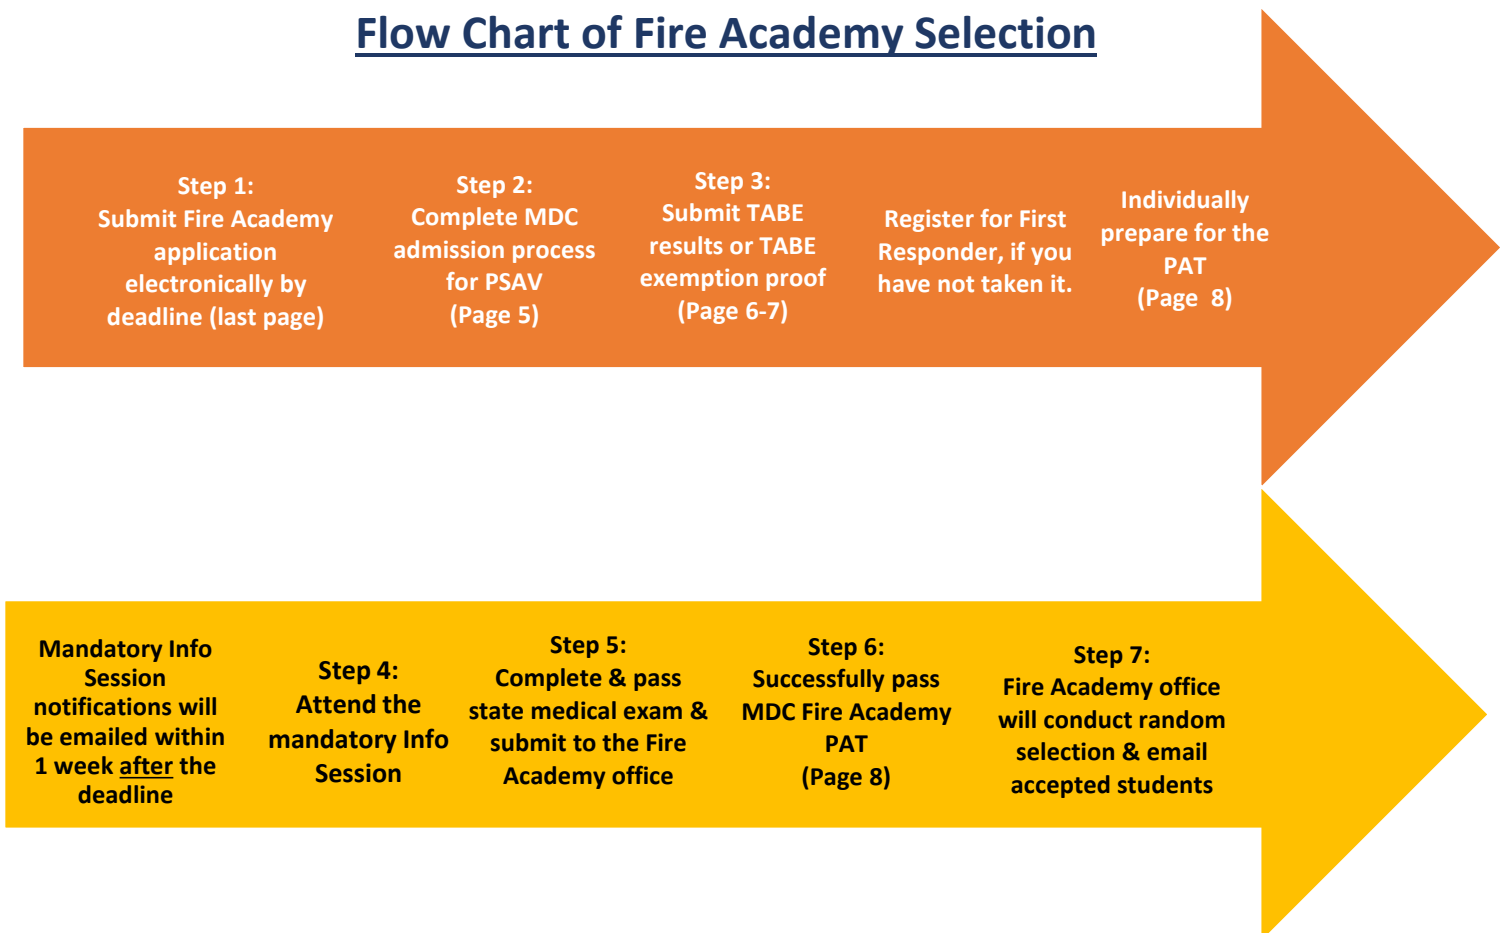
Flow Chart of Fire Academy Selection

Step 1:
Submit Fire Academy application electronically by deadline (last page)

Step 2:
Complete MDC admission process for PSAV
(Page 5)

Step 3:
Submit TABE results or TABE exemption proof
(Page 6-7)

Register for First Responder, if you have not taken it.

Individually prepare for the PAT
(Page 8)

Mandatory Info Session notifications will be emailed within 1 week after the deadline

Step 4:
Attend the mandatory Info Session

Step 5:
Complete & pass state medical exam & submit to the Fire Academy office

Step 6:
Successfully pass MDC Fire Academy PAT
(Page 8)

Step 7:
Fire Academy office will conduct random selection & email accepted students